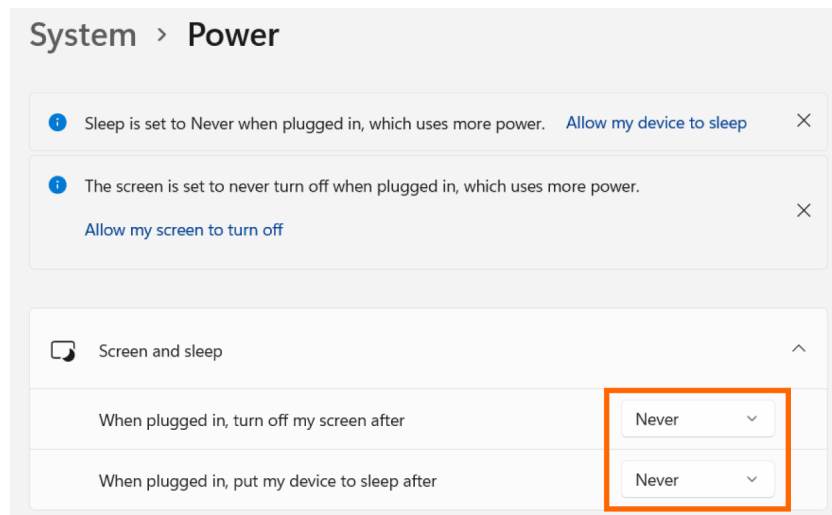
System > Power

Sleep is set to Never when plugged in, which uses more power. Allow my device to sleep

The screen is set to never turn off when plugged in, which uses more power.

Allow my screen to turn off

Screen and sleep

When plugged in, turn off my screen after Never

When plugged in, put my device to sleep after Never